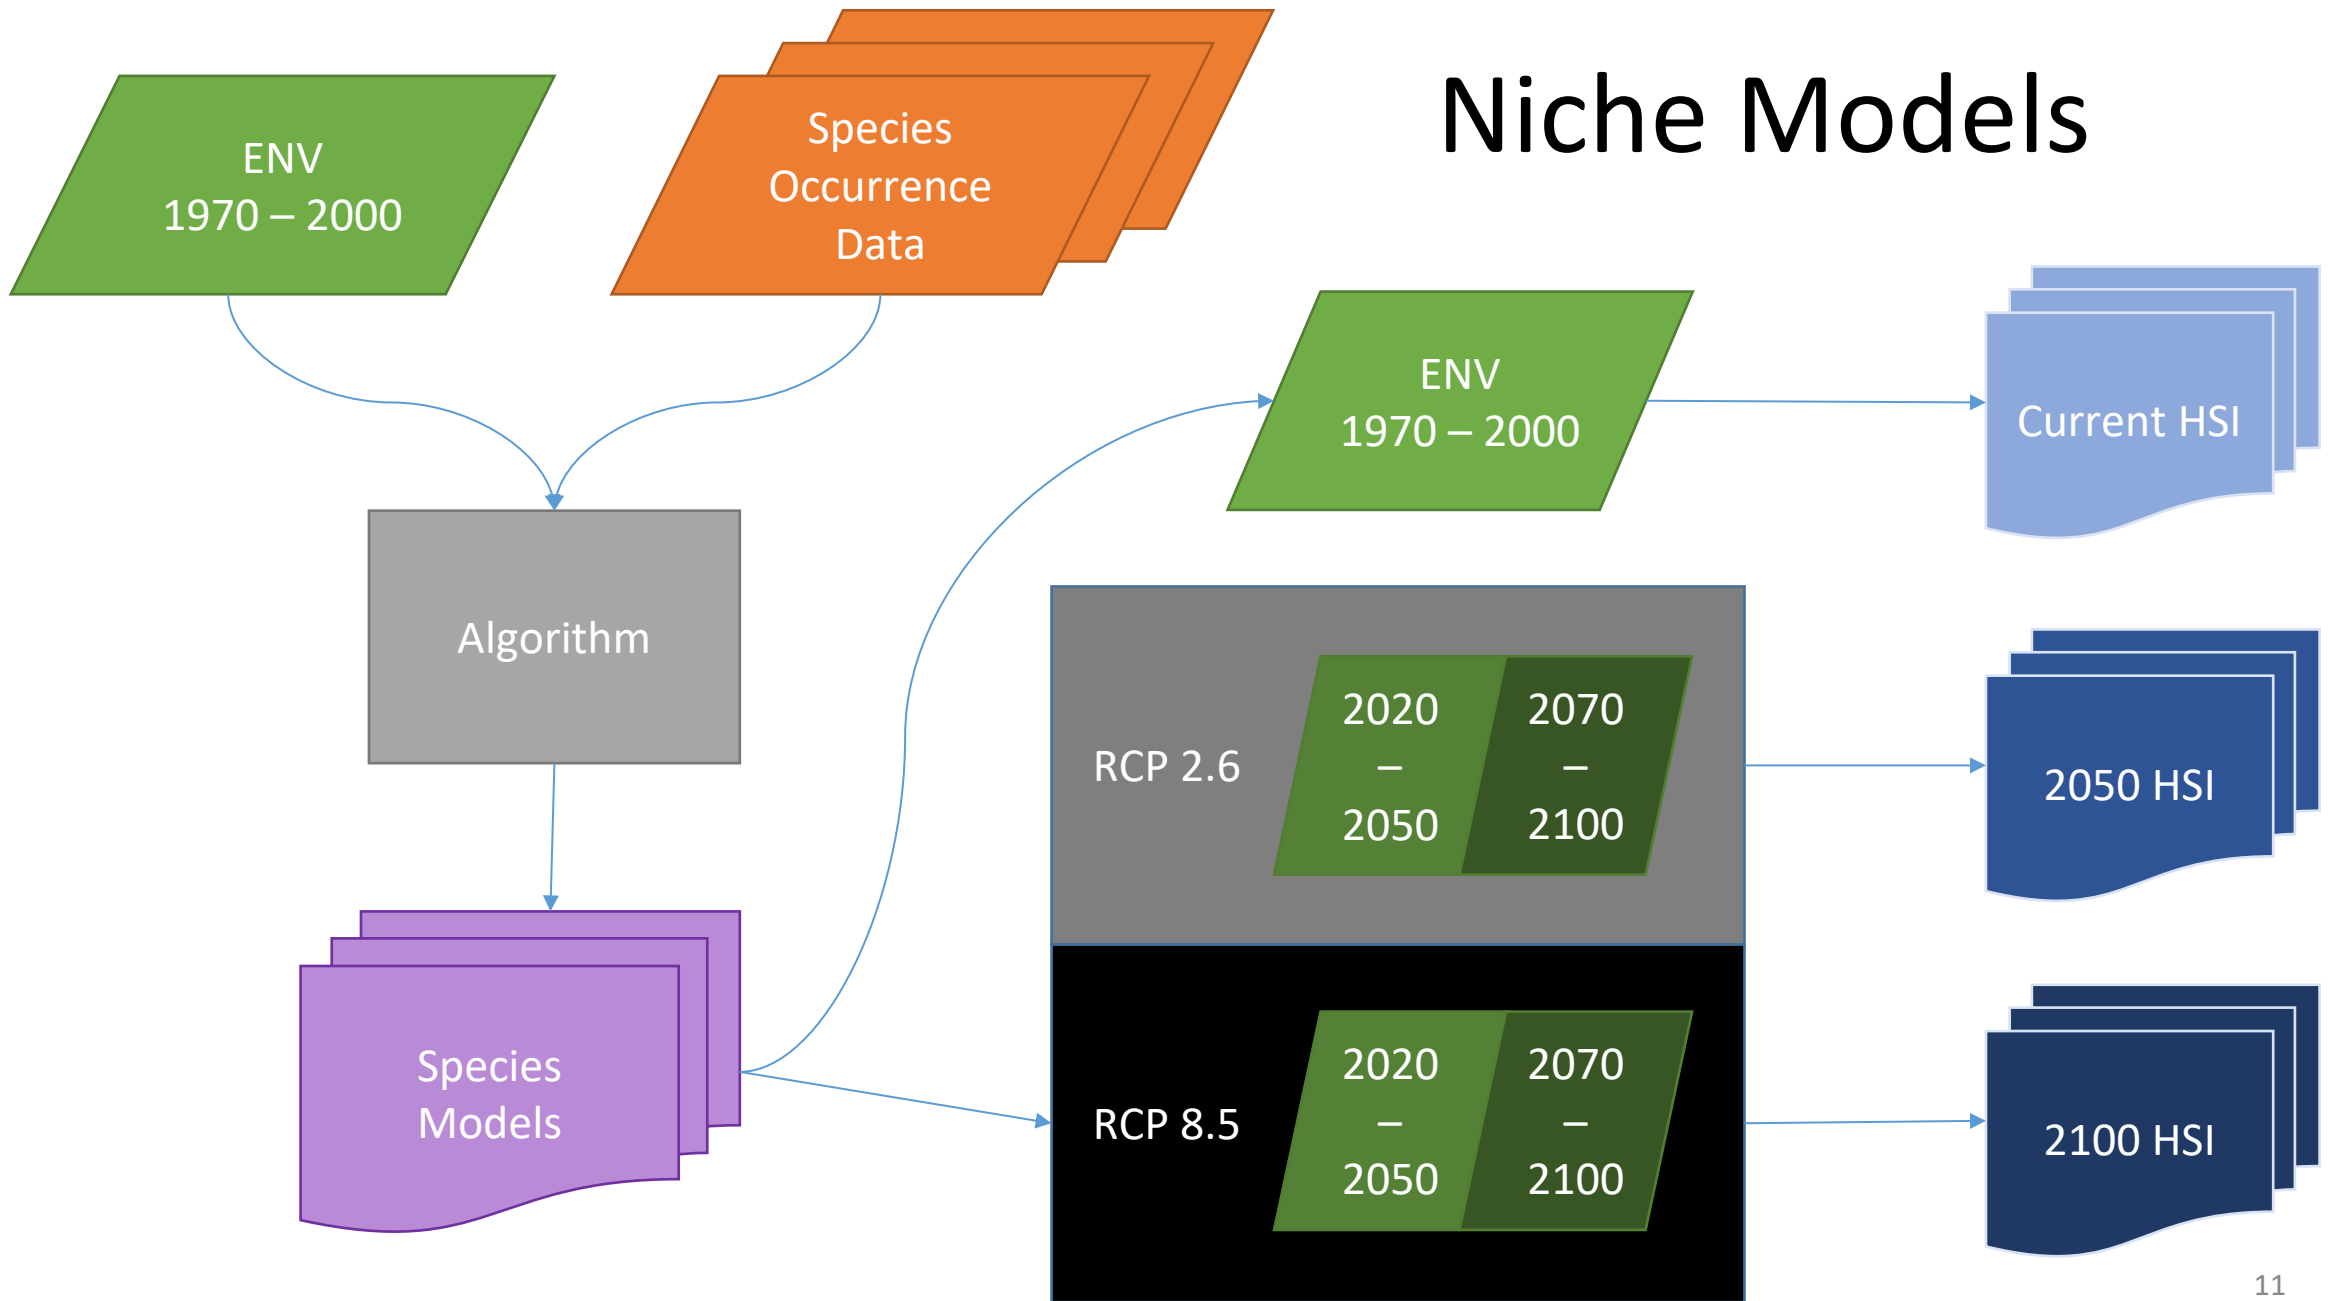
Niche Models

ENV
1970 – 2000

Species Occurrence Data

Algorithm

Species Models

ENV
1970 – 2000

Current HSI

RCP 2.6

2020 – 2050

2070 – 2100

2050 HSI

RCP 8.5

2020 – 2050

2070 – 2100

2100 HSI

11